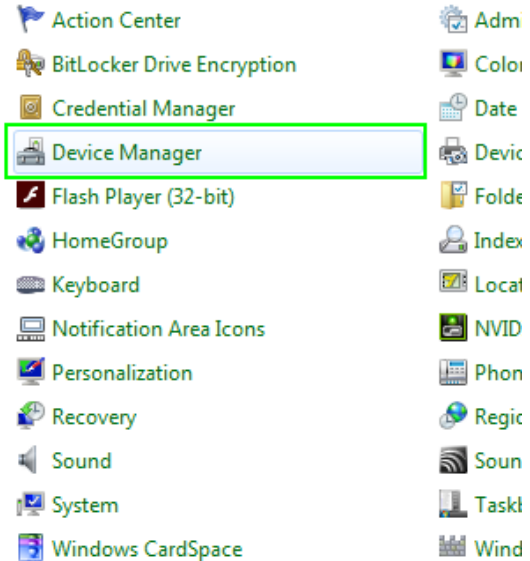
Action Center
BitLocker Drive Encryption
Credential Manager
Device Manager
Flash Player (32-bit)
HomeGroup
Keyboard
Notification Area Icons
Personalization
Recovery
Sound
System
Windows CardSpace

Adm
Color
Date
Devic
Folde
Index
Locat
NVID
Phon
Regic
Soun
Taskb
Wind